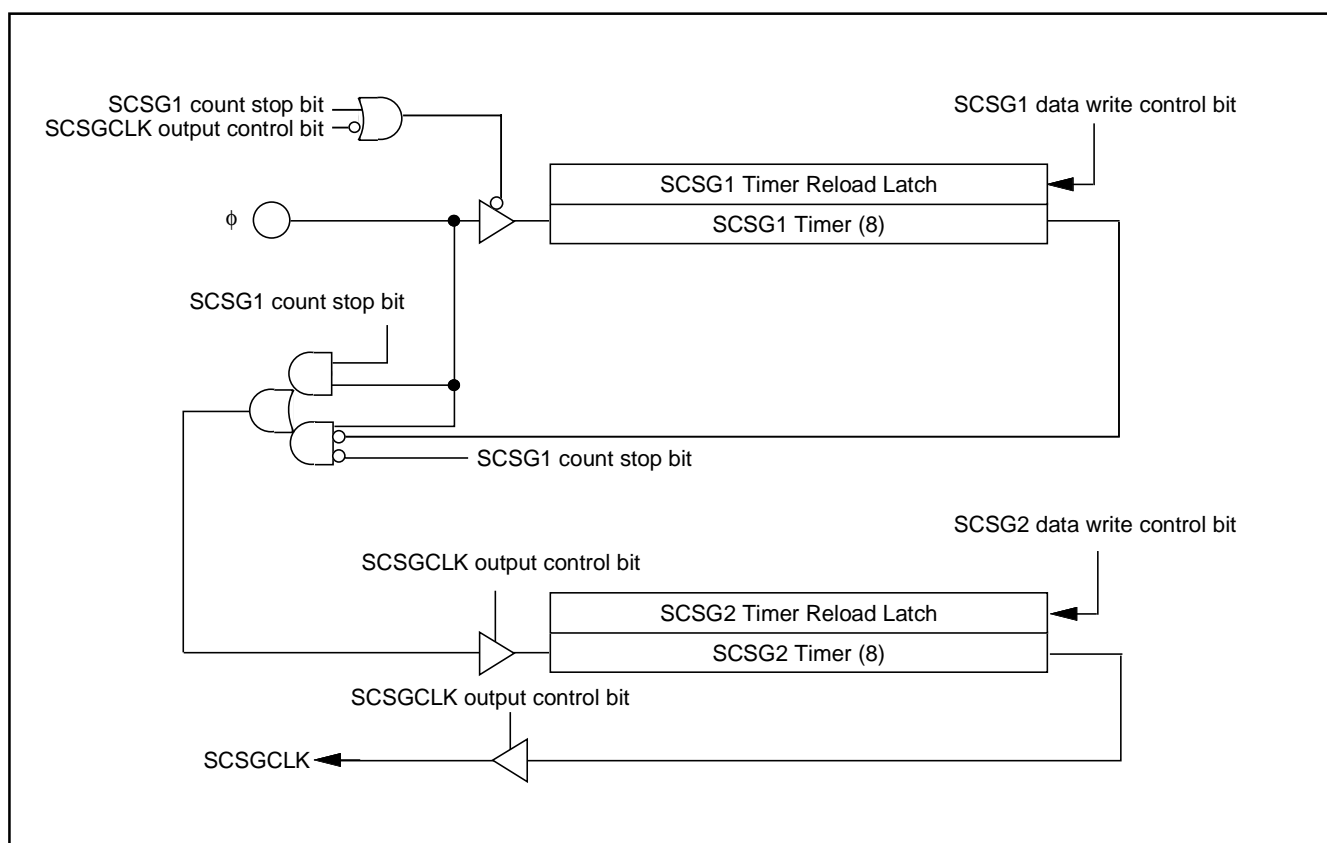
SCSG1 count stop bit
SCSGCLK output control bit
SCSG1 data write control bit
SCSG1 Timer Reload Latch
$\phi$
SCSG1 Timer (8)
SCSG1 count stop bit
SCSG1 count stop bit
SCSG2 data write control bit
SCSGCLK output control bit
SCSG2 Timer Reload Latch
SCSG2 Timer (8)
SCSGCLK output control bit
SCSGCLK